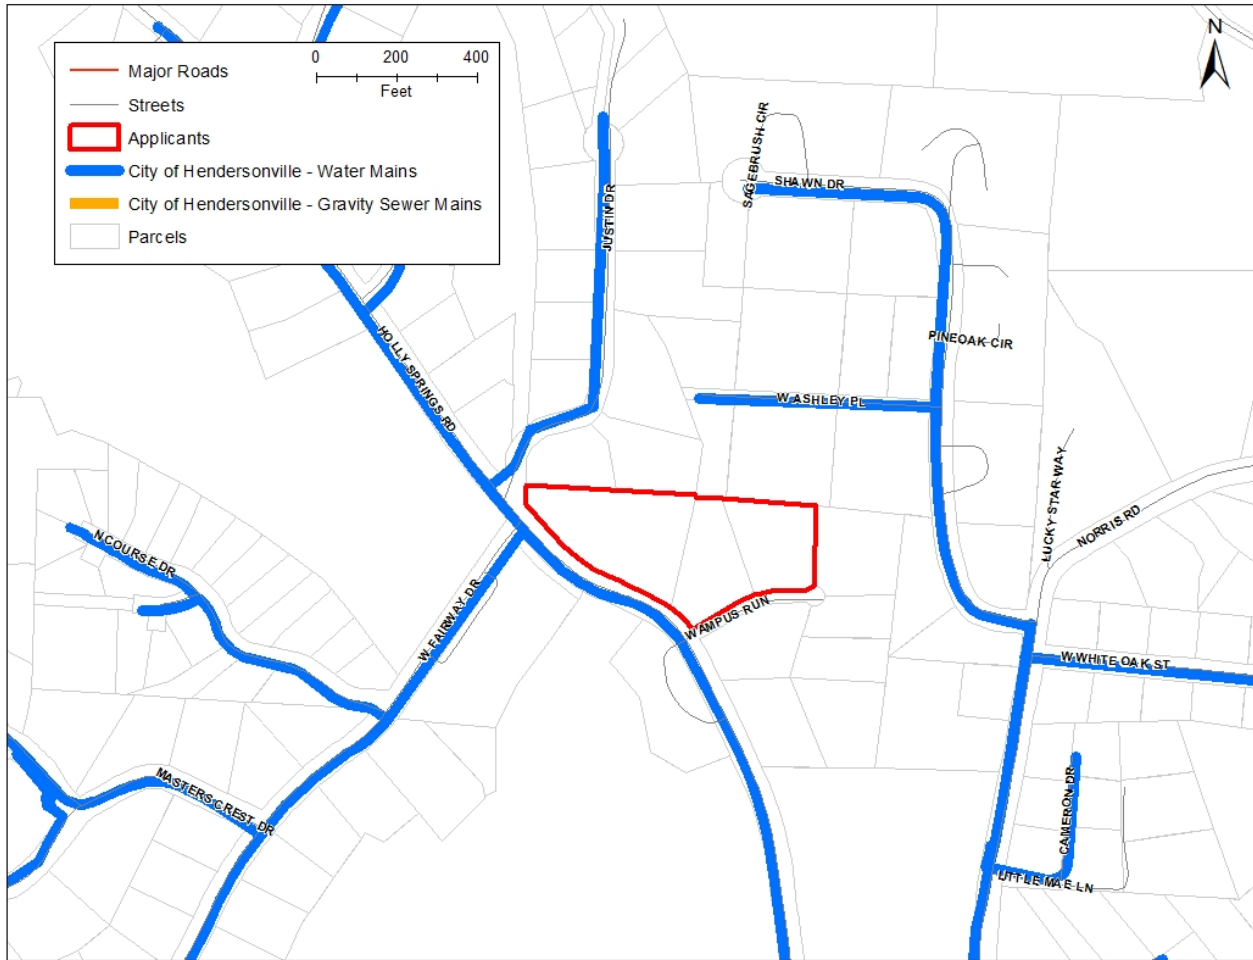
Major Roads
Streets
Applicants
City of Hendersonville - Water Mains
City of Hendersonville - Gravity Sewer Mains
Parcels

0 200 400
Feet

N

JUSTIN DR
SAGEBRUSH CIR
SHAWN DR
PINEOAK CIR
W ASHLEY PL
HOLLY SPRINGS RD
LUCKY STAR WAY
NORRIS RD
N COURSE DR
W FAIRWAY DR
WAMPUS RUN
W WHITE OAK ST
MASTERS CREST DR
CAMERON DR
LITTLE MAE LN